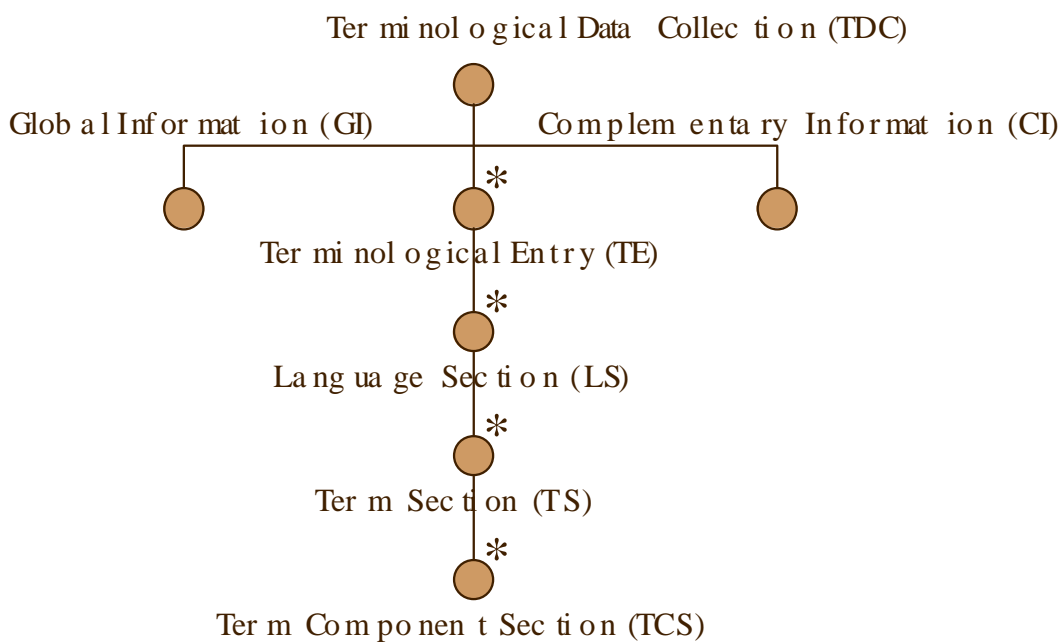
Terminological Data Collection (TDC)

Global Information (GI)

Complementary Information (CI)

*

Terminological Entry (TE)

*

Language Section (LS)

*

Term Section (TS)

*

Term Component Section (TCS)